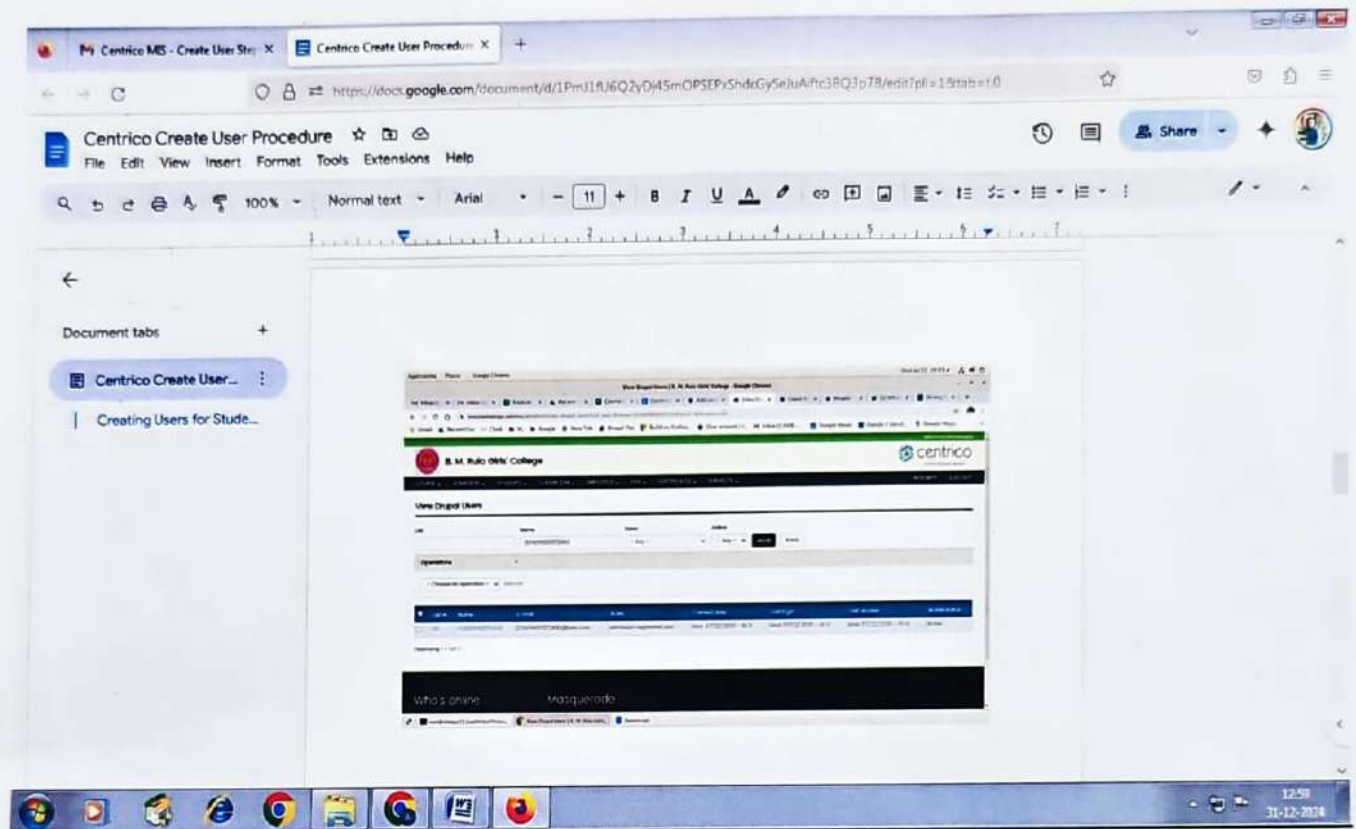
Centrico MIS - Create User Ste ×   Centrico Create User Procedure ×   +

https://docs.google.com/document/d/1PmJ1fU6Q2yDi45mOPSEPxShdcGySeluAftc3BQ3p7B/edit?pli=1&tab=t.0

Centrico Create User Procedure
File Edit View Insert Format Tools Extensions Help

Share

100%   Normal text   Arial   11   B I U A

Document tabs +

Centrico Create User...

Creating Users for Stude...

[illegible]

B. M. Ruia Girls' College

centrico

View Drupal Users

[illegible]

Who's online   Masquerade

12:59
31-12-2024